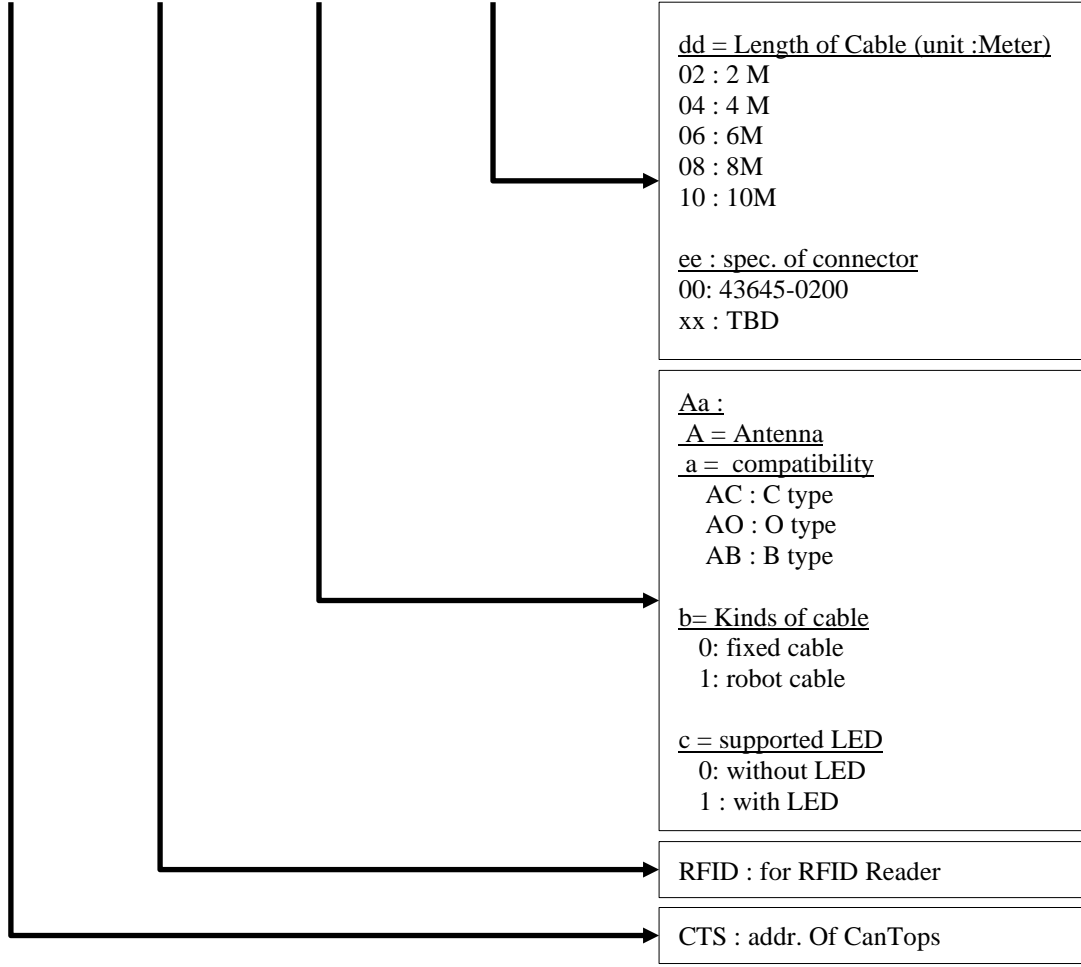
dd = Length of Cable (unit :Meter)
02 : 2 M
04 : 4 M
06 : 6M
08 : 8M
10 : 10M

ee : spec. of connector
00: 43645-0200
xx : TBD

Aa :
A = Antenna
a = compatibility
AC : C type
AO : O type
AB : B type

b= Kinds of cable
0: fixed cable
1: robot cable

c = supported LED
0: without LED
1 : with LED

RFID : for RFID Reader

CTS : addr. Of CanTops